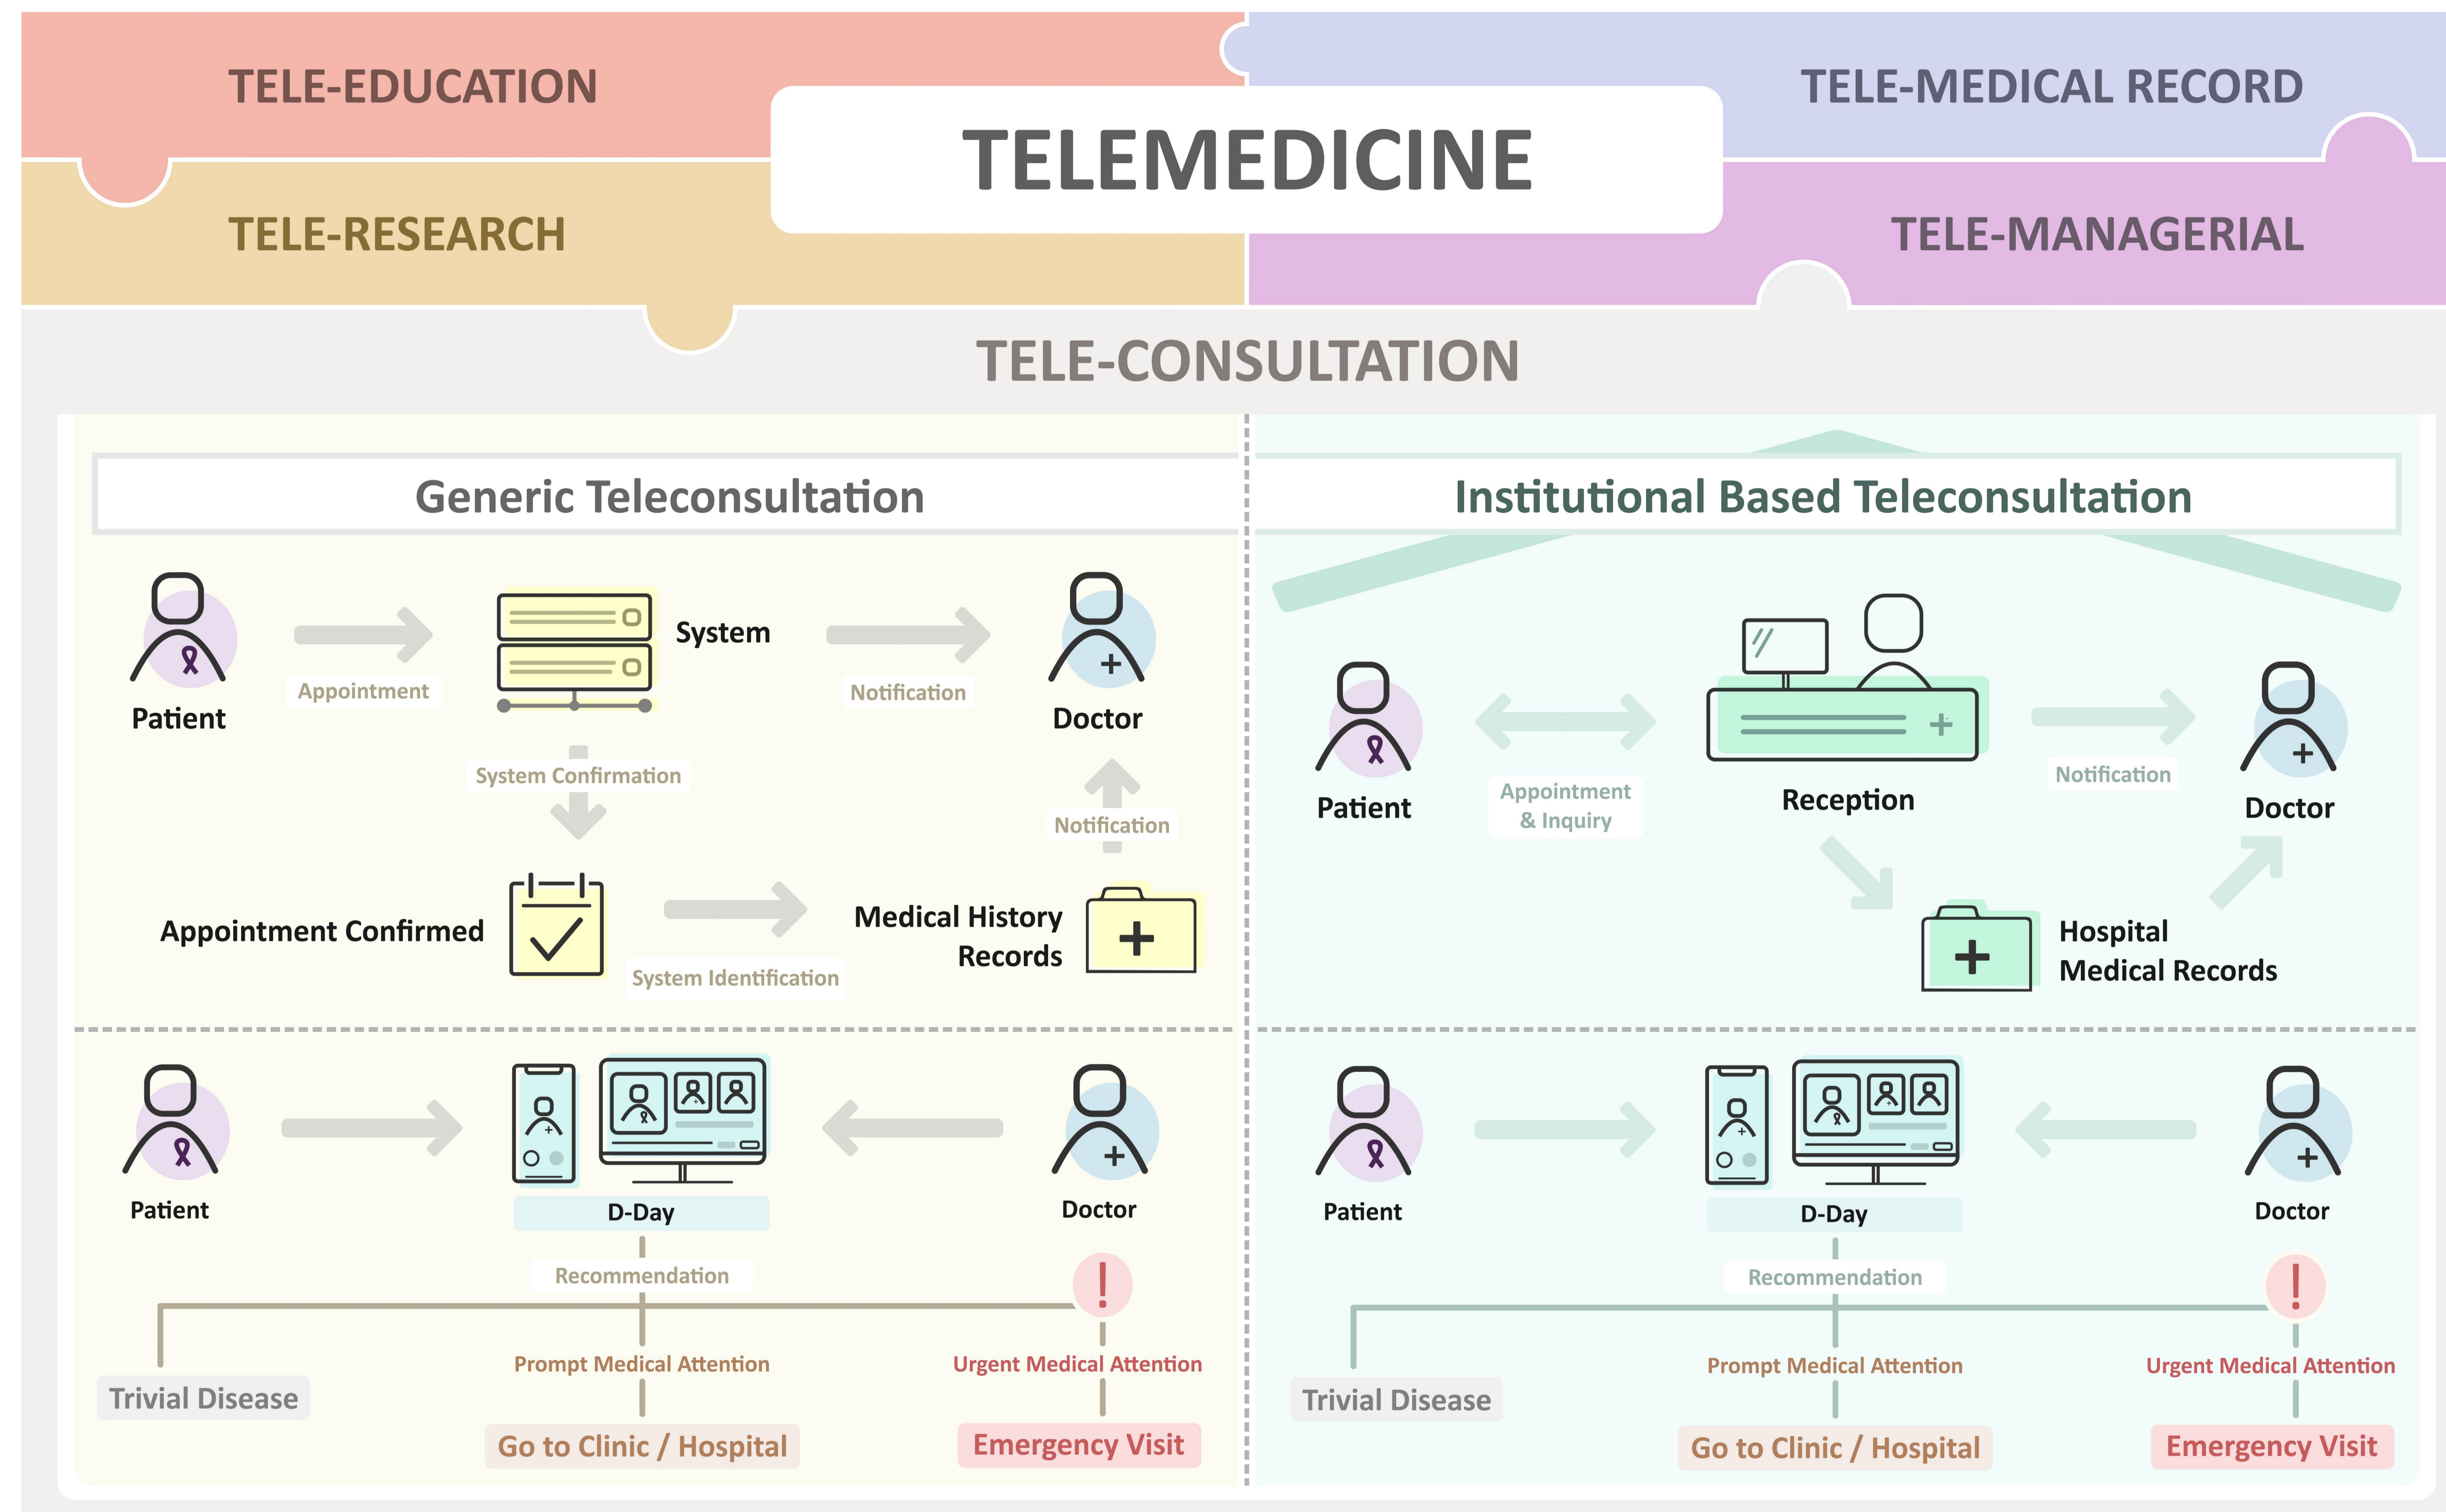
TELE-EDUCATION

TELE-MEDICAL RECORD

TELEMEDICINE

TELE-RESEARCH

TELE-MANAGERIAL

TELE-CONSULTATION

Generic Teleconsultation

Patient

Appointment

System

Notification

Doctor

System Confirmation

Notification

Appointment Confirmed

System Identification

Medical History Records

Patient

D-Day

Doctor

Recommendation

Trivial Disease

Prompt Medical Attention

Go to Clinic / Hospital

Urgent Medical Attention

Emergency Visit

Institutional Based Teleconsultation

Patient

Appointment & Inquiry

Reception

Notification

Doctor

Hospital Medical Records

Patient

D-Day

Doctor

Recommendation

Trivial Disease

Prompt Medical Attention

Go to Clinic / Hospital

Urgent Medical Attention

Emergency Visit